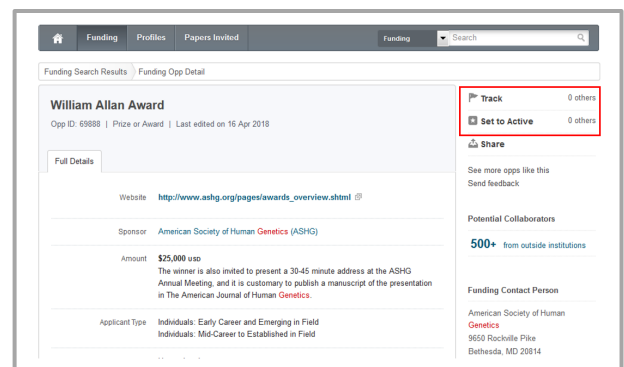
Funding Profiles Papers Invited

Funding

Search

Funding Search Results Funding Opp Detail

William Allan Award

Opp ID: 69888 | Prize or Award | Last edited on 16 Apr 2018

Full Details

Website http://www.ashg.org/pages/awards_overview.shtml

Sponsor American Society of Human Genetics (ASHG)

Amount $25,000 USD
The winner is also invited to present a 30-45 minute address at the ASHG Annual Meeting, and it is customary to publish a manuscript of the presentation in The American Journal of Human Genetics.

Applicant Type Individuals: Early Career and Emerging in Field
Individuals: Mid-Career to Established in Field

Track 0 others

Set to Active 0 others

Share

See more opps like this
Send feedback

Potential Collaborators

500+ from outside institutions

Funding Contact Person

American Society of Human Genetics
9650 Rockville Pike
Bethesda, MD 20814